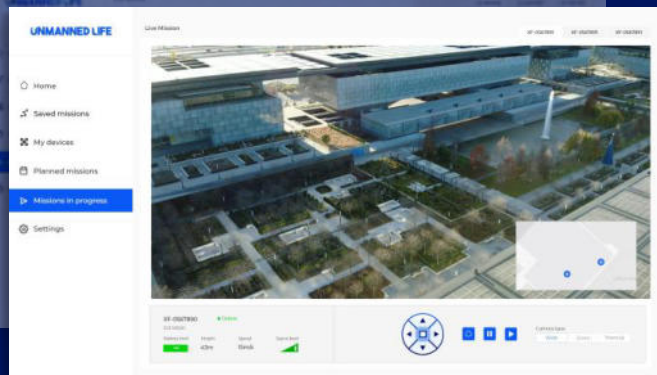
UNMANNED LIFE

Home

Saved missions

My devices

Planned missions

Missions in progress

Settings

Live Mission

UF-0567890

Online

Battery level

Height

Speed

Signal level

Camera type

Wide

Zoom

Thermal